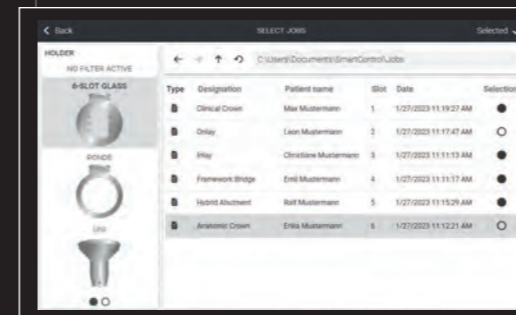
< Back

SELECT JOBS

Selected

HOLDER

NO FILTER ACTIVE

6-SLOT GLASS

RONDE

C:\Users\Documents\SmartControl\Jobs

| Type | Designation | Patient name | Slot | Date | Selection |
|---|---|---|---|---|---|
| | Clinical Crown | Max Mustermann | 1 | 1/27/2023 11:19:27 AM | ● |
| | Onlay | Leon Mustermann | 2 | 1/27/2023 11:17:47 AM | ○ |
| | Inlay | Christiane Mustermann | 3 | 1/27/2023 11:11:13 AM | ● |
| | Framework Bridge | Emil Mustermann | 4 | 1/27/2023 11:11:17 AM | ● |
| | Hybrid Abutment | Rolf Mustermann | 5 | 1/27/2023 11:15:29 AM | ● |
| | Anatomic Crown | Erika Mustermann | 6 | 1/27/2023 11:12:21 AM | ○ |